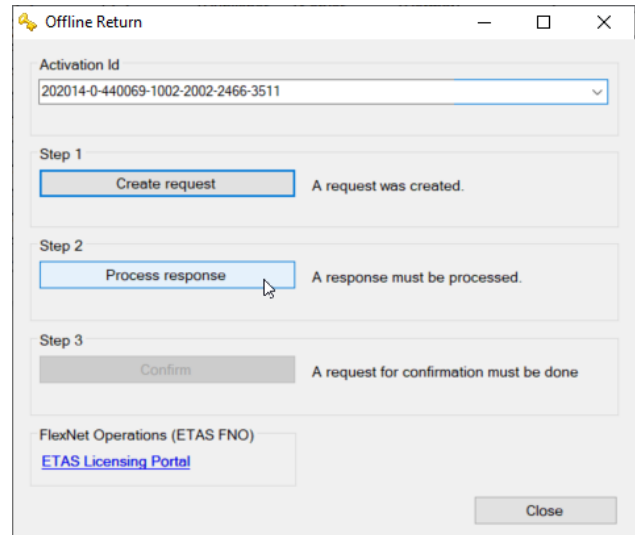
Offline Return

Activation Id

202014-0-440069-1002-2002-2466-3511

Step 1

Create request

A request was created.

Step 2

Process response

A response must be processed.

Step 3

Confirm

A request for confirmation must be done

FlexNet Operations (ETAS FNO)

ETAS Licensing Portal

Close